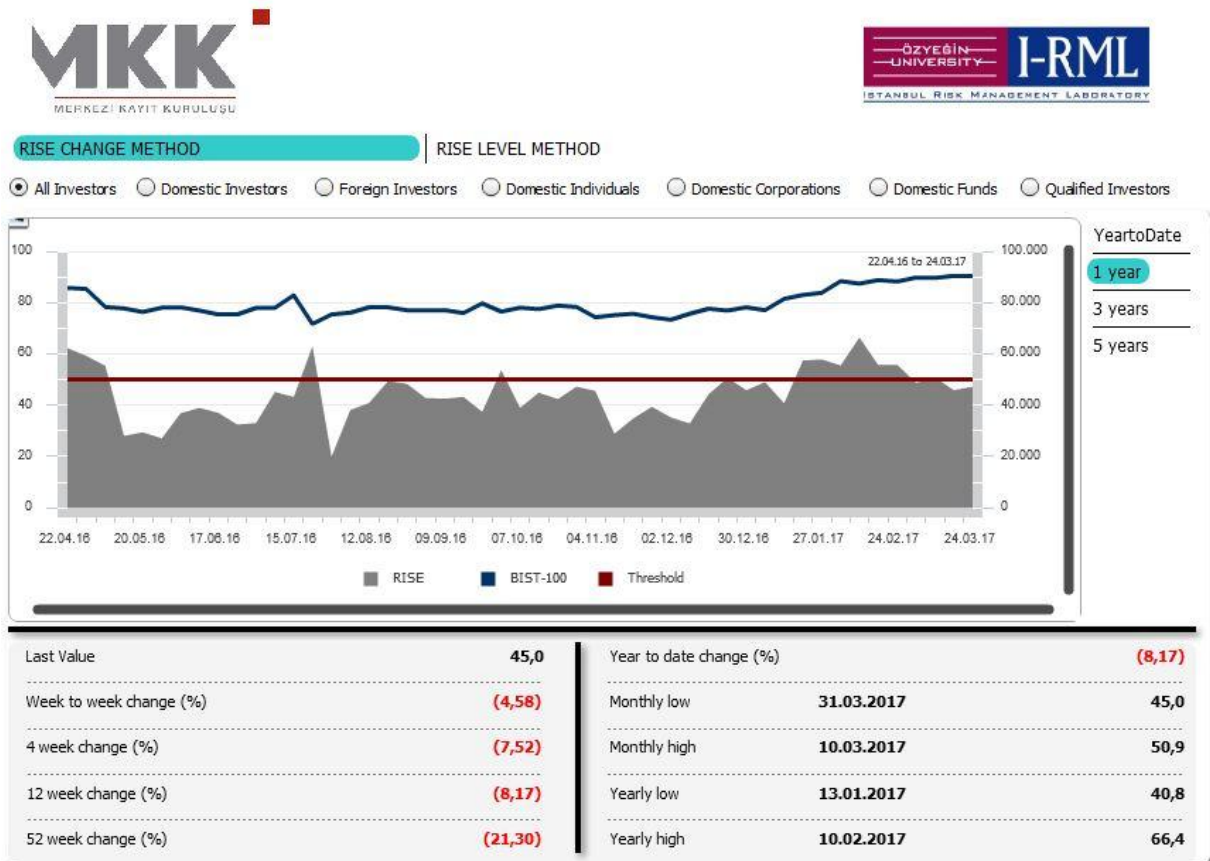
MKK
MERKEZİ KAYIT KURULUŞU

ÖZYEĞİN UNIVERSITY I-RML
ISTANBUL RISK MANAGEMENT LABORATORY

RISE CHANGE METHOD | RISE LEVEL METHOD

All Investors  Domestic Investors  Foreign Investors  Domestic Individuals  Domestic Corporations  Domestic Funds  Qualified Investors

100
80
60
40
20
0

22.04.16 to 24.03.17

100.000
80.000
60.000
40.000
20.000
0

22.04.16  20.05.16  17.06.16  15.07.16  12.08.16  09.09.16  07.10.16  04.11.16  02.12.16  30.12.16  27.01.17  24.02.17  24.03.17

RISE  BIST-100  Threshold

YeartoDate
1 year
3 years
5 years

| Last Value | 45,0 |
|---|---|
| Week to week change (%) | (4,58) |
| 4 week change (%) | (7,52) |
| 12 week change (%) | (8,17) |
| 52 week change (%) | (21,30) |

| Year to date change (%) | | (8,17) |
|---|---|---|
| Monthly low | 31.03.2017 | 45,0 |
| Monthly high | 10.03.2017 | 50,9 |
| Yearly low | 13.01.2017 | 40,8 |
| Yearly high | 10.02.2017 | 66,4 |